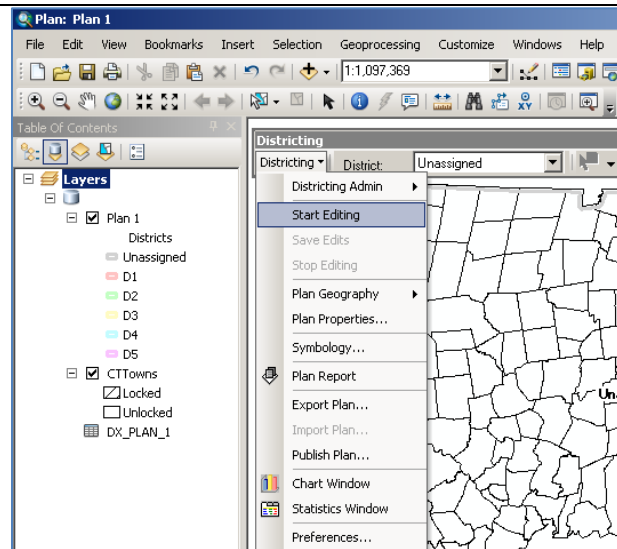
Plan: Plan 1

File Edit View Bookmarks Insert Selection Geoprocessing Customize Windows Help

1:1,097,369

Table Of Contents

Layers

Plan 1
Districts
Unassigned
D1
D2
D3
D4
D5

CTTowns
Locked
Unlocked

DX_PLAN_1

Districting

Districting ▾ District: Unassigned

Districting Admin
Start Editing
Save Edits
Stop Editing
Plan Geography
Plan Properties...
Symbology...
Plan Report
Export Plan...
Import Plan...
Publish Plan...
Chart Window
Statistics Window
Preferences...

Una